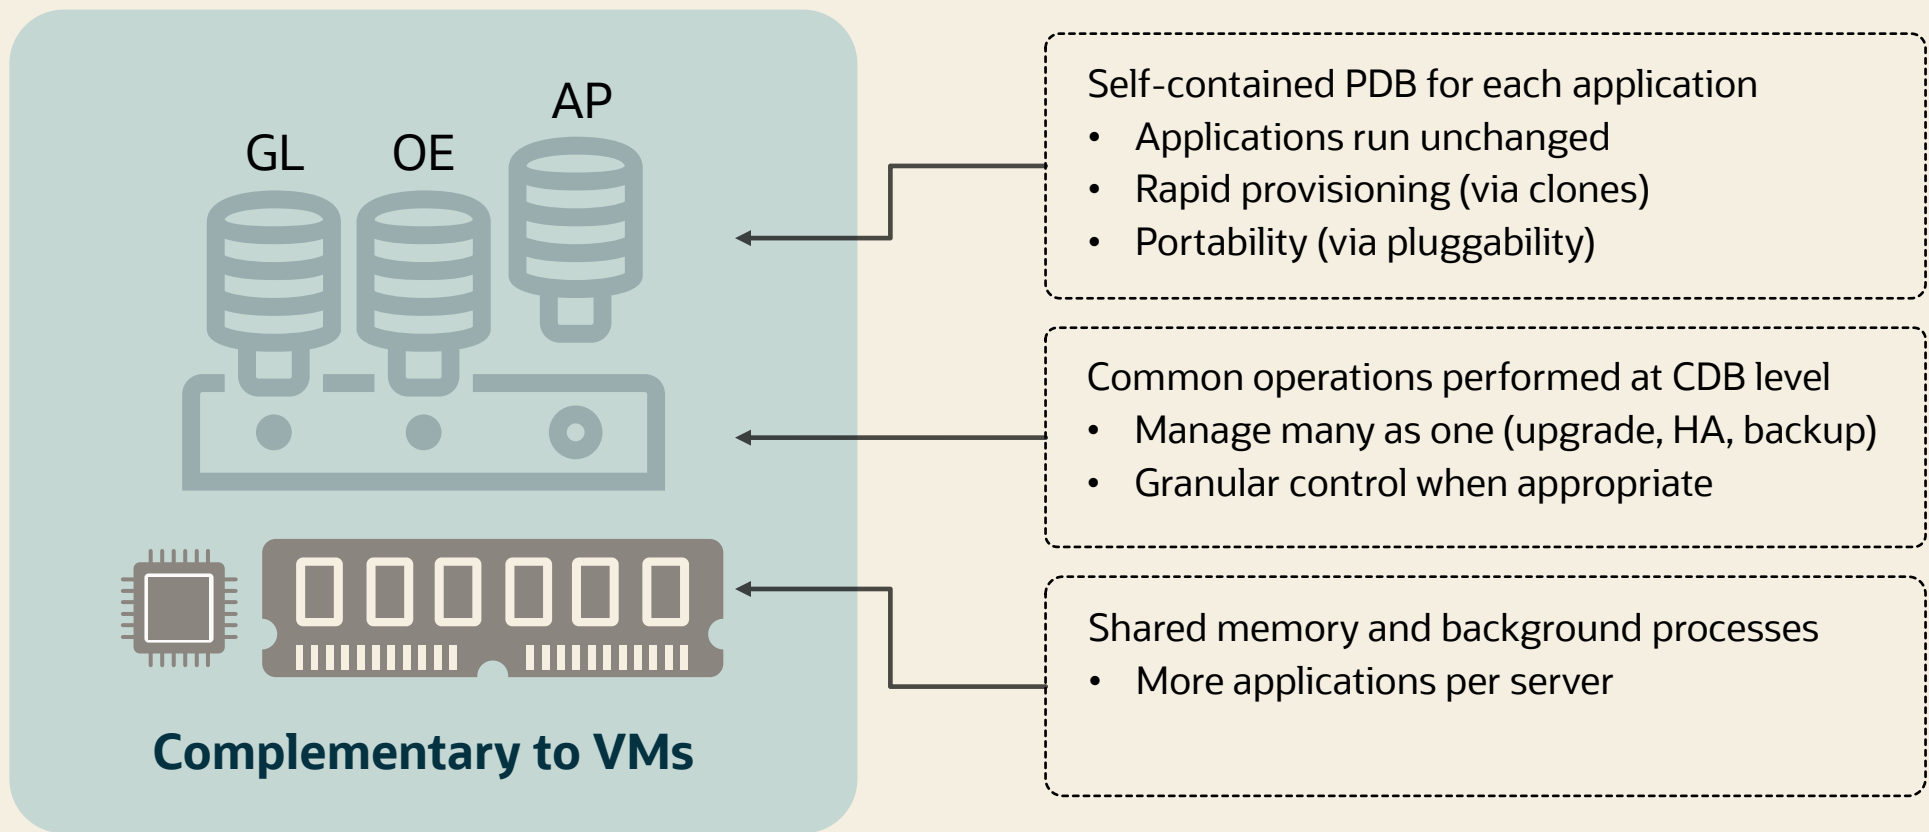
AP
GL OE

Complementary to VMs

Self-contained PDB for each application
• Applications run unchanged
• Rapid provisioning (via clones)
• Portability (via pluggability)

Common operations performed at CDB level
• Manage many as one (upgrade, HA, backup)
• Granular control when appropriate

Shared memory and background processes
• More applications per server